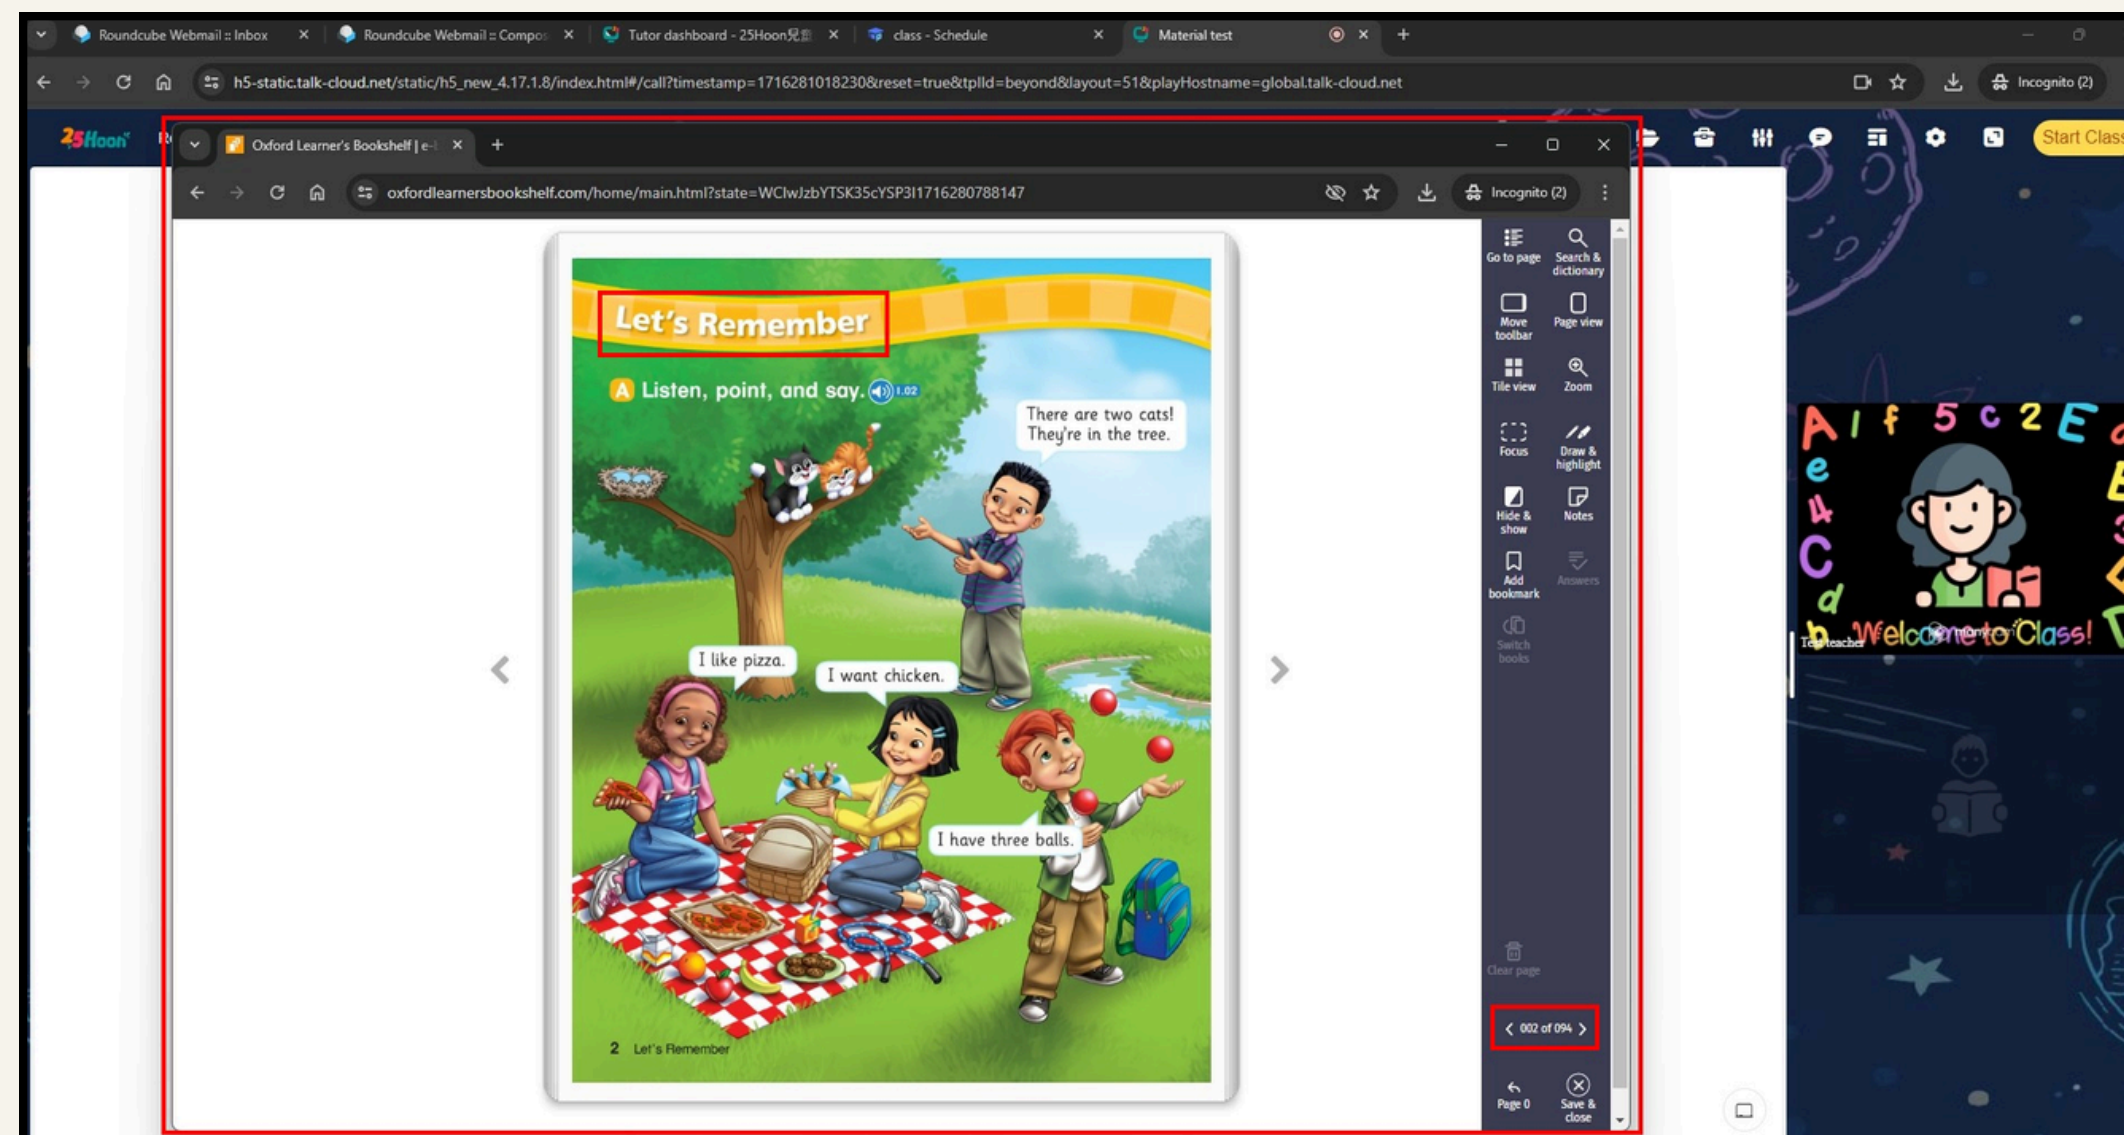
Roundcube Webmail :: Inbox
Roundcube Webmail :: Compos
Tutor dashboard - 25Hoon
class - Schedule
Material test

h5-static.talk-cloud.net/static/h5_new_4.17.1.8/index.html#/call?timestamp=1716281018230&reset=true&tplId=beyond&layout=51&playHostname=global.talk-cloud.net

Incognito (2)

25Hoon

Start Class

Oxford Learner's Bookshelf | e-

oxfordlearnersbookshelf.com/home/main.html?state=WClwJzbYTSK35cYSP3I1716280788147

Incognito (2)

Let's Remember

A Listen, point, and say. 1.02

There are two cats! They're in the tree.

I like pizza.

I want chicken.

I have three balls.

2 Let's Remember

Go to page
Search & dictionary
Move toolbar
Page view
Tile view
Zoom
Focus
Draw & highlight
Hide & show
Notes
Add bookmark
Answers
Switch books
Clear page
002 of 094
Page 0
Save & close

A l f 5 c 2 E
e
4
C
d
b
Welcome to Class!
Teacher